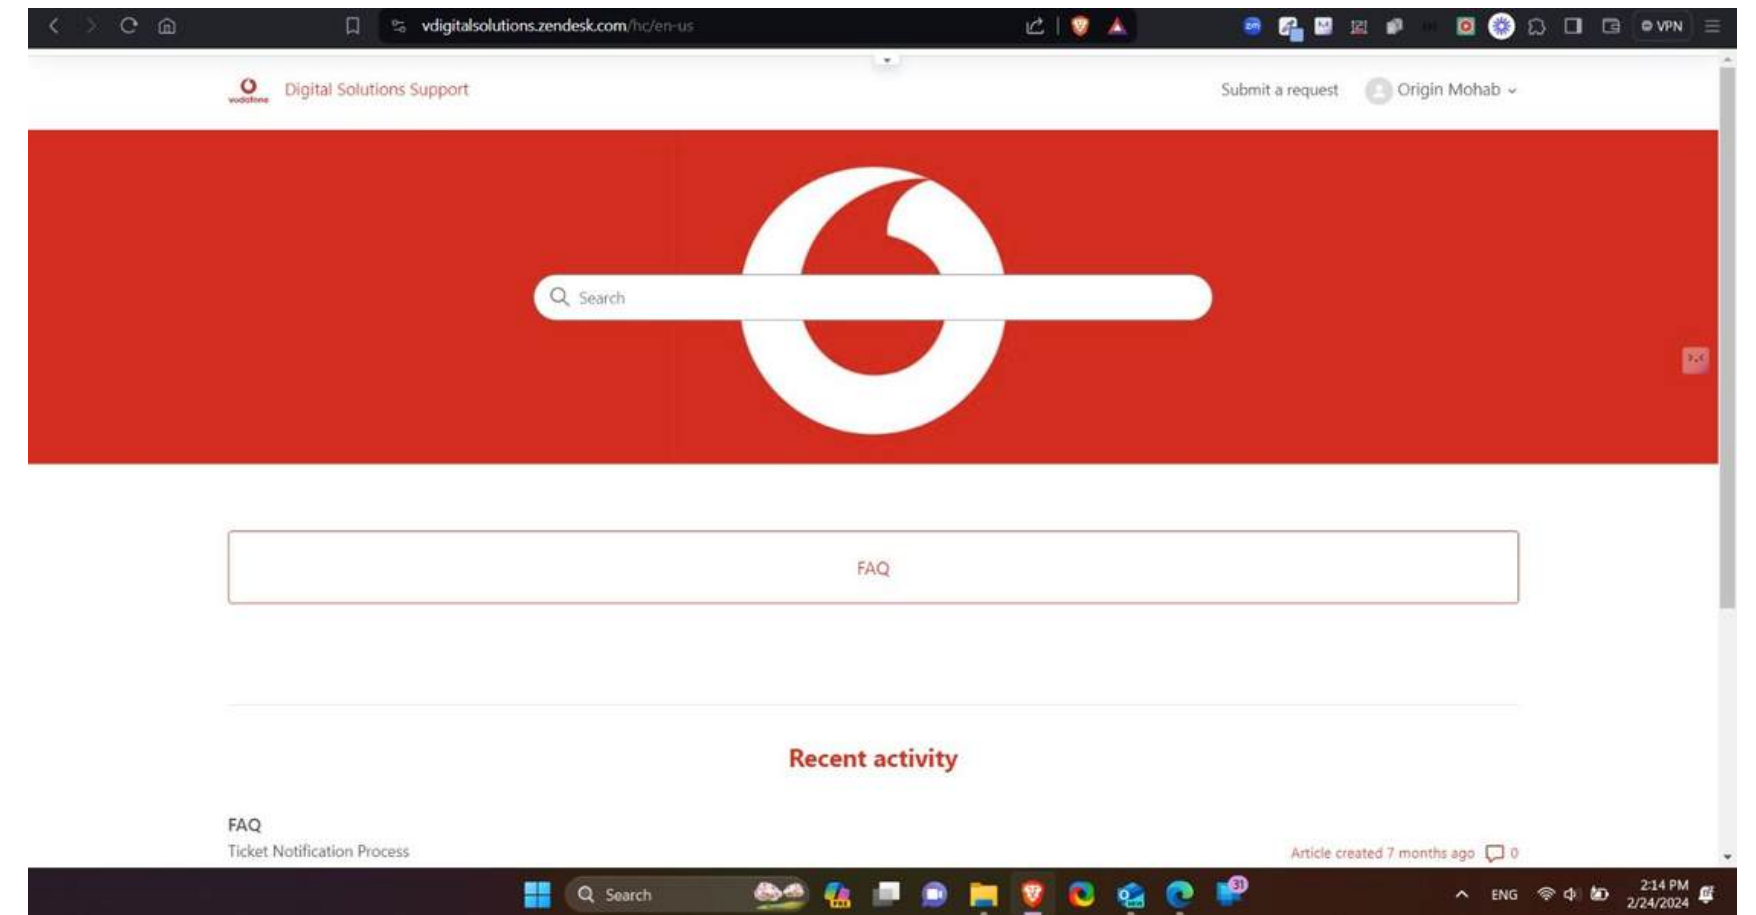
vdigitalsolutions.zendesk.com/hc/en-us

VPN

vodafone

Digital Solutions Support

Submit a request

Origin Mohab

Search

FAQ

Recent activity

FAQ

Ticket Notification Process

Article created 7 months ago

0

Search

31

ENG

2:14 PM
2/24/2024